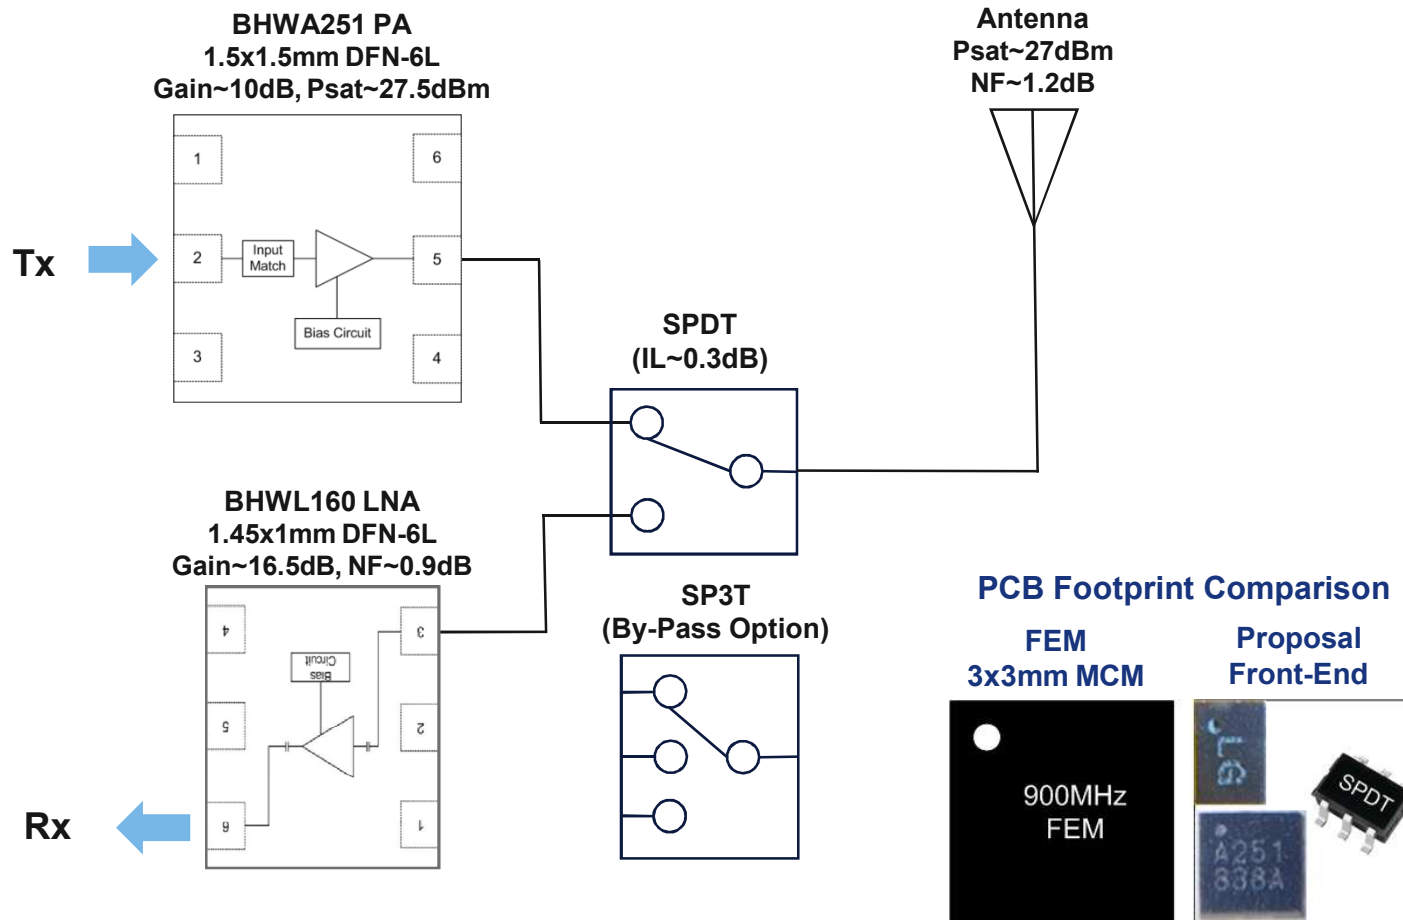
BHWA251 PA
1.5x1.5mm DFN-6L
Gain~10dB, Psat~27.5dBm

1
6
2
Input Match
5
Bias Circuit
3
4

Tx

Antenna
Psat~27dBm
NF~1.2dB

SPDT
(IL~0.3dB)

BHWL160 LNA
1.45x1mm DFN-6L
Gain~16.5dB, NF~0.9dB

4
3
Bias Circuit
5
2
6
1

Rx

SP3T
(By-Pass Option)

PCB Footprint Comparison

FEM
3x3mm MCM

Proposal
Front-End

900MHz
FEM

LG

A251
838A

SPDT